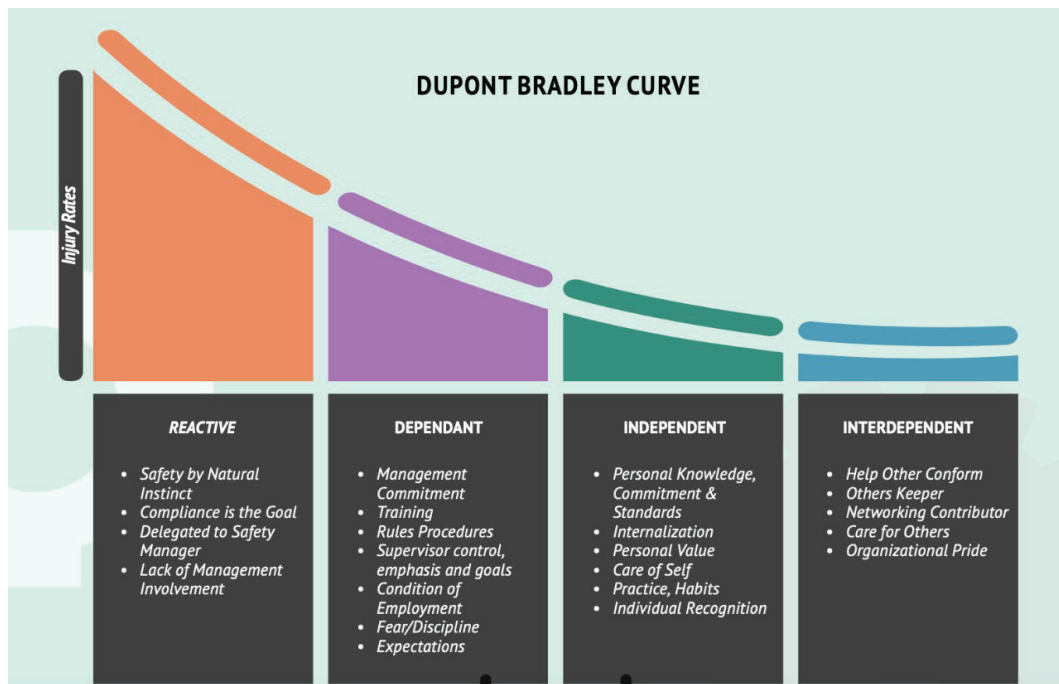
DUPONT BRADLEY CURVE

Injury Rates

REACTIVE

- Safety by Natural Instinct
- Compliance is the Goal
- Delegated to Safety Manager
- Lack of Management Involvement

DEPENDANT

- Management Commitment
- Training
- Rules Procedures
- Supervisor control, emphasis and goals
- Condition of Employment
- Fear/Discipline
- Expectations

INDEPENDENT

- Personal Knowledge, Commitment & Standards
- Internalization
- Personal Value
- Care of Self
- Practice, Habits
- Individual Recognition

INTERDEPENDENT

- Help Other Conform
- Others Keeper
- Networking Contributor
- Care for Others
- Organizational Pride